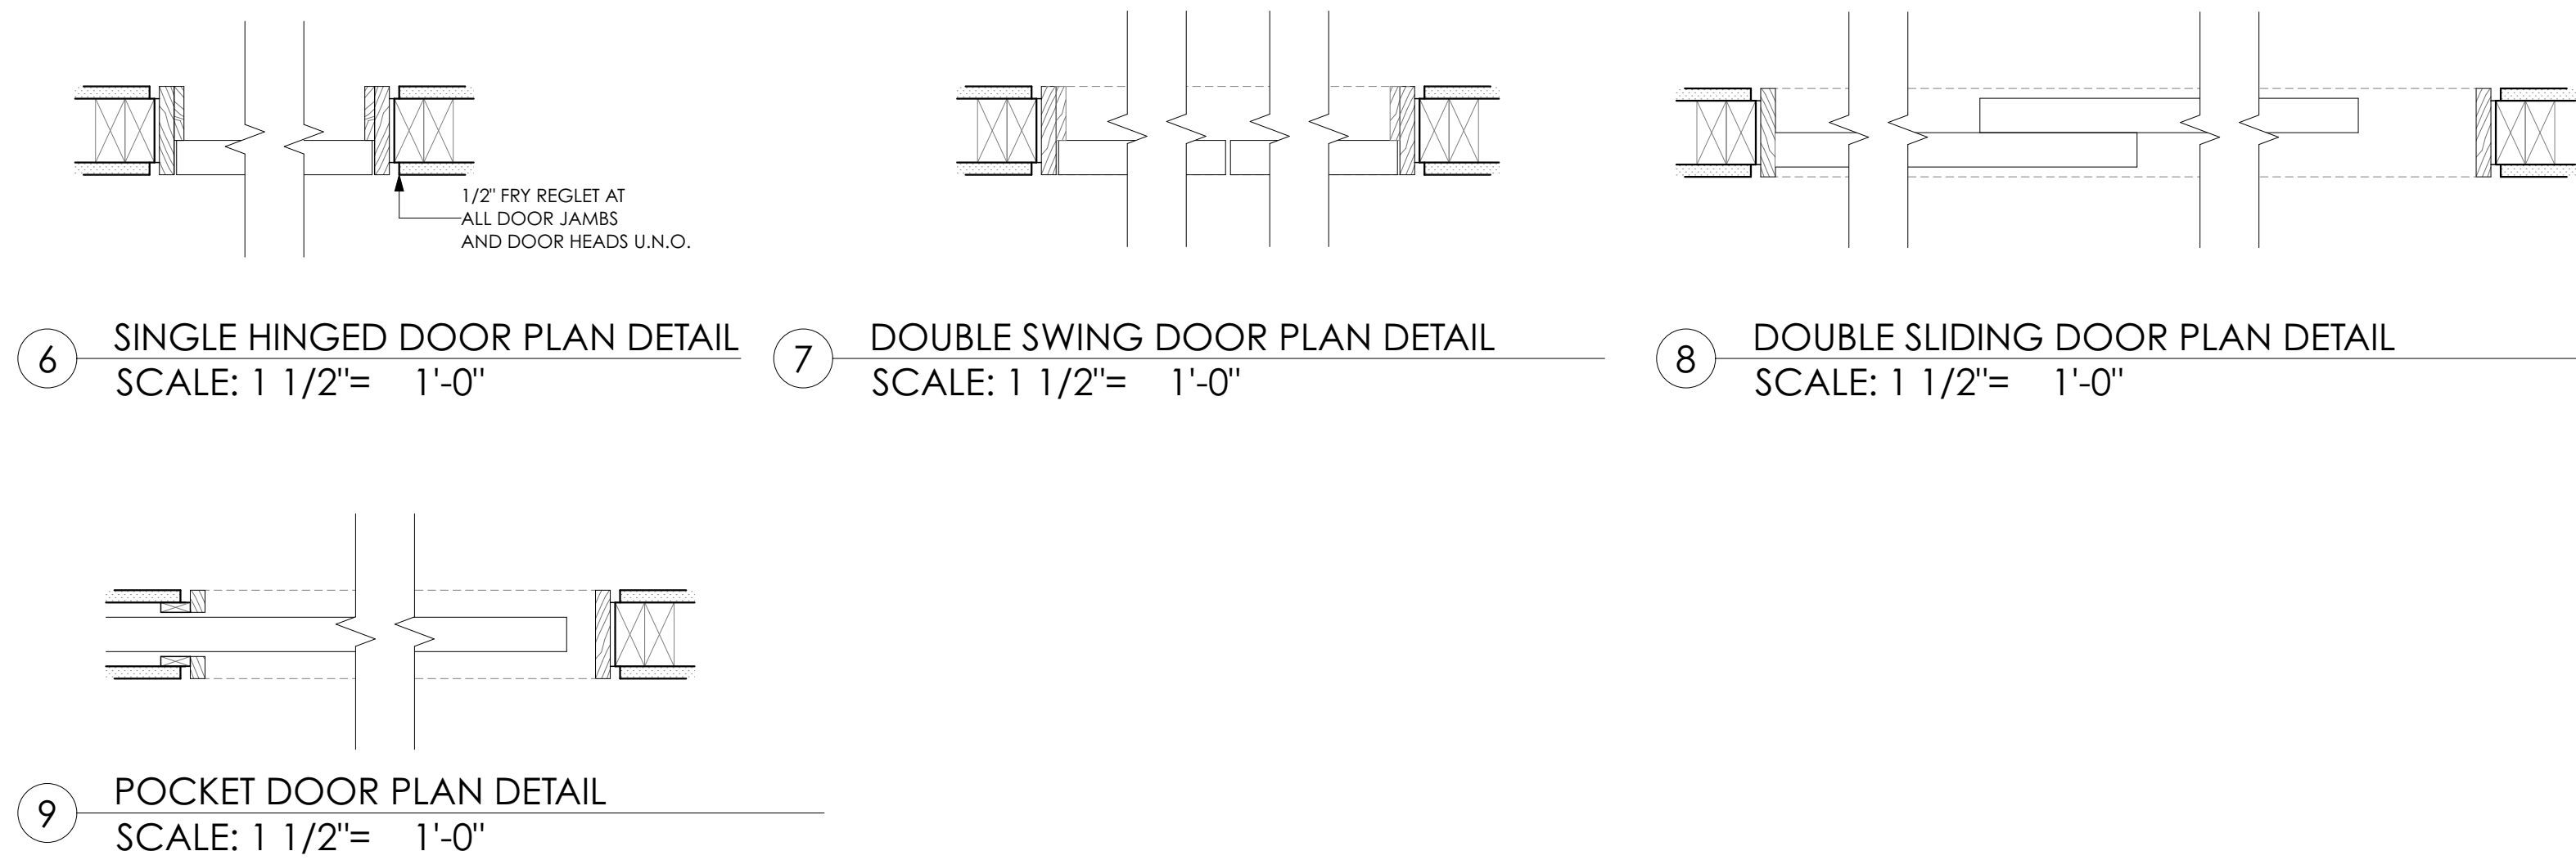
1/2" FRY REGLET AT
ALL DOOR JAMBS
AND DOOR HEADS U.N.O.

6 SINGLE HINGED DOOR PLAN DETAIL
SCALE: 1 1/2"= 1'-0"

7 DOUBLE SWING DOOR PLAN DETAIL
SCALE: 1 1/2"= 1'-0"

8 DOUBLE SLIDING DOOR PLAN DETAIL
SCALE: 1 1/2"= 1'-0"

9 POCKET DOOR PLAN DETAIL
SCALE: 1 1/2"= 1'-0"